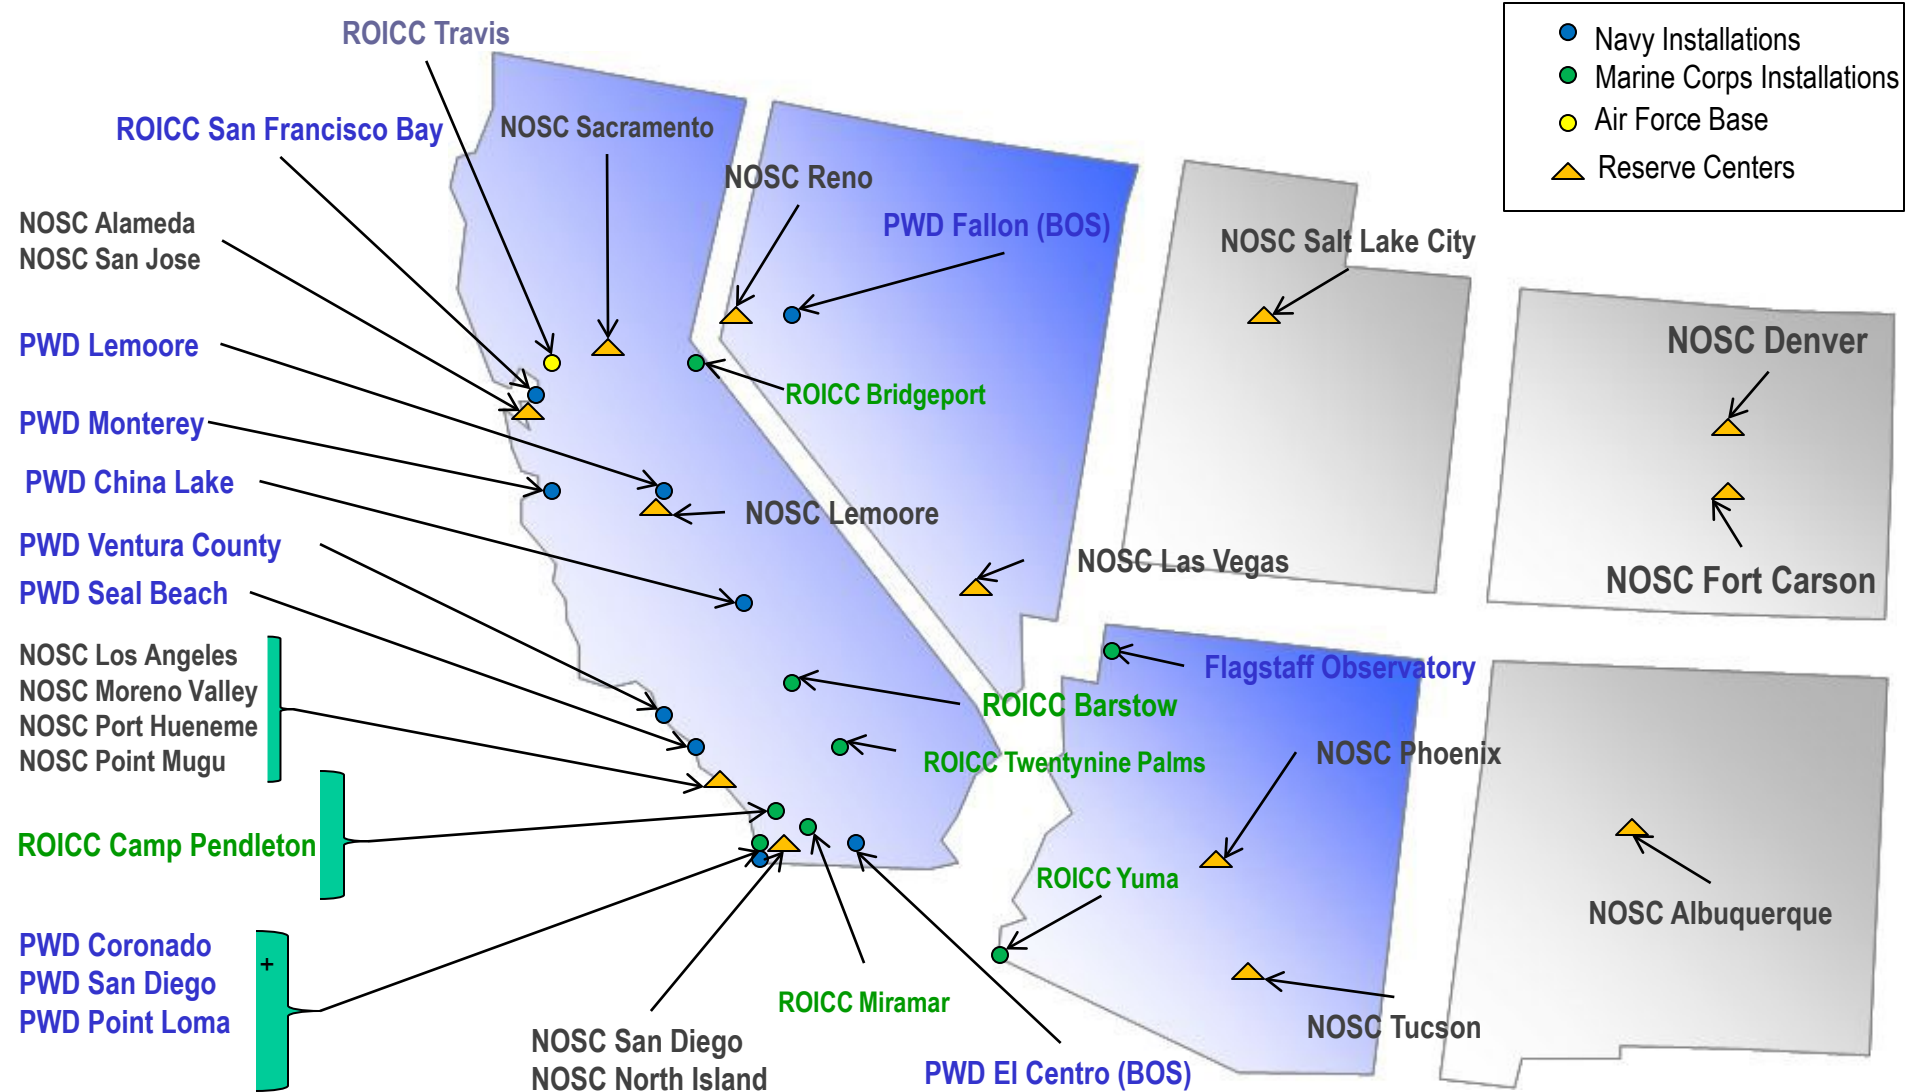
Navy Installations
Marine Corps Installations
Air Force Base
Reserve Centers

ROICC Travis
ROICC San Francisco Bay
NOSC Sacramento
NOSC Reno
PWD Fallon (BOS)
NOSC Salt Lake City
NOSC Alameda
NOSC San Jose
PWD Lemoore
ROICC Bridgeport
NOSC Denver
PWD Monterey
PWD China Lake
NOSC Lemoore
PWD Ventura County
NOSC Las Vegas
NOSC Fort Carson
PWD Seal Beach
NOSC Los Angeles
NOSC Moreno Valley
NOSC Port Hueneme
NOSC Point Mugu
Flagstaff Observatory
ROICC Barstow
ROICC Twentynine Palms
NOSC Phoenix
ROICC Camp Pendleton
ROICC Yuma
NOSC Albuquerque
PWD Coronado
PWD San Diego
PWD Point Loma
+
ROICC Miramar
NOSC Tucson
NOSC San Diego
NOSC North Island
PWD El Centro (BOS)